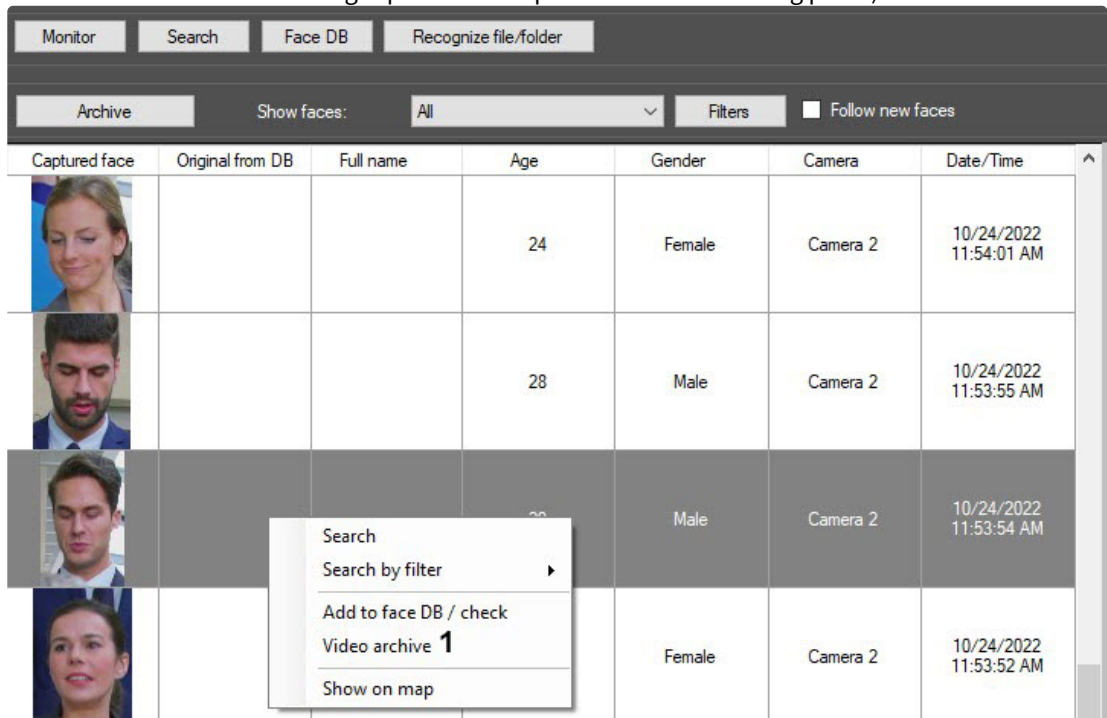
Monitor Search Face DB Recognize file/folder

Archive Show faces: All Filters Follow new faces

| Captured face | Original from DB | Full name | Age | Gender | Camera | Date/Time |
|---|---|---|---|---|---|---|
| | | | 24 | Female | Camera 2 | 10/24/2022 11:54:01 AM |
| | | | 28 | Male | Camera 2 | 10/24/2022 11:53:55 AM |
| | | | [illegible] | Male | Camera 2 | 10/24/2022 11:53:54 AM |
| | | | | Female | Camera 2 | 10/24/2022 11:53:52 AM |

Search
Search by filter
Add to face DB / check
Video archive 1
Show on map